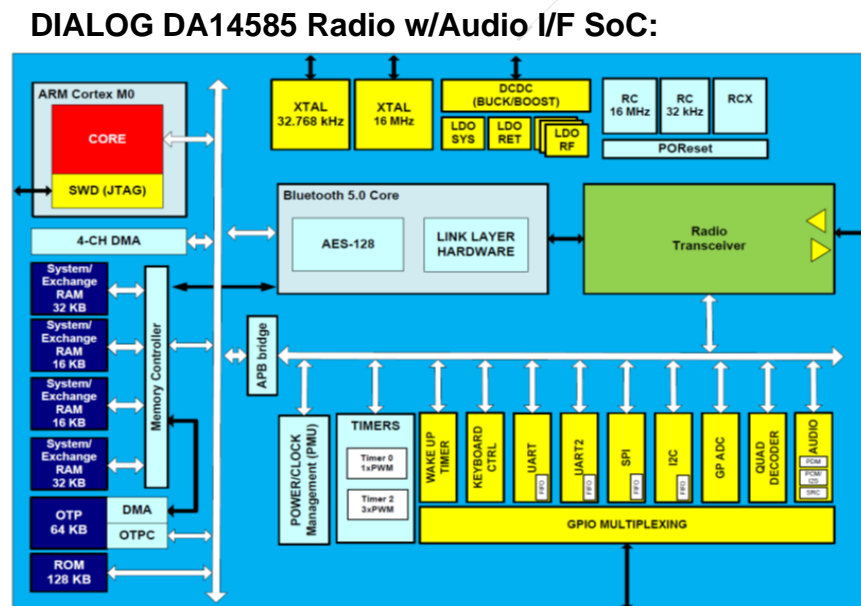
DIALOG DA14585 Radio w/Audio I/F SoC:

ARM Cortex M0

CORE

SWD (JTAG)

4-CH DMA

System/ Exchange RAM 32 KB

System/ Exchange RAM 16 KB

System/ Exchange RAM 16 KB

System/ Exchange RAM 32 KB

Memory Controller

OTP 64 KB

DMA

OTPC

ROM 128 KB

XTAL 32.768 kHz

XTAL 16 MHz

DCDC (BUCK/BOOST)

LDO SYS

LDO RET

LDO RF

RC 16 MHz

RC 32 kHz

RCX

POReset

Bluetooth 5.0 Core

AES-128

LINK LAYER HARDWARE

Radio Transceiver

APB bridge

POWER/CLOCK Management (PMU)

TIMERS

Timer 0 1xPWM

Timer 2 3xPWM

WAKE UP TIMER

KEYBOARD CTRL

UART

FIFO

UART2

FIFO

SPI

FIFO

I2C

FIFO

GP ADC

QUAD DECODER

AUDIO

PDM

PCM/ I2S

SRC

GPIO MULTIPLEXING